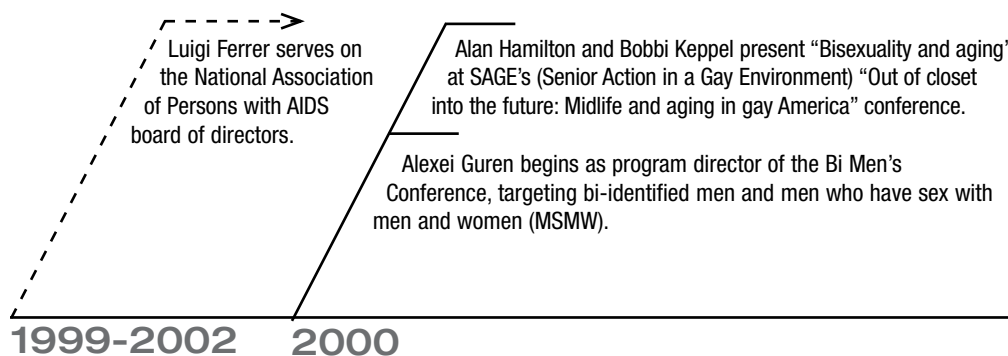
Luigi Ferrer serves on the National Association of Persons with AIDS board of directors.

Alan Hamilton and Bobbi Keppel present "Bisexuality and aging" at SAGE's (Senior Action in a Gay Environment) "Out of closet into the future: Midlife and aging in gay America" conference.

Alexei Guren begins as program director of the Bi Men's Conference, targeting bi-identified men and men who have sex with men and women (MSMW).

1999-2002

2000